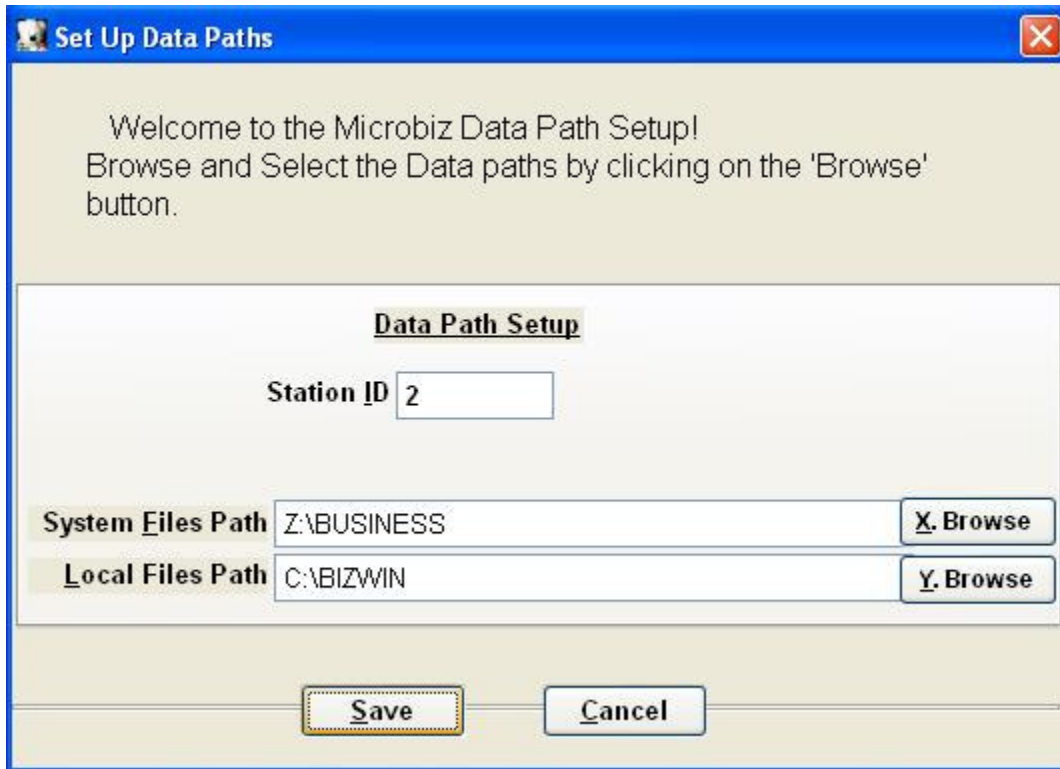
Set Up Data Paths

Welcome to the Microbiz Data Path Setup!
Browse and Select the Data paths by clicking on the 'Browse' button.

Data Path Setup

Station ID 2

System Files Path Z:\BUSINESS X. Browse

Local Files Path C:\BIZWIN Y. Browse

Save Cancel